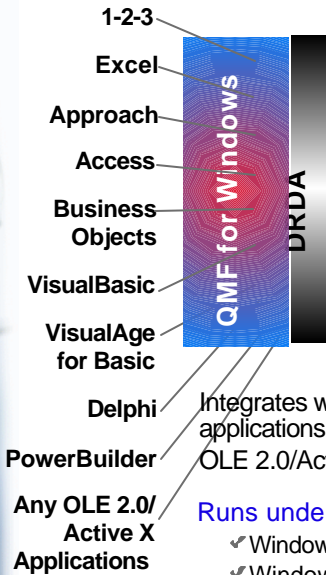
1-2-3
Excel
Approach
Access
Business Objects
VisualBasic
VisualAge for Basic
Delphi
PowerBuilder
Any OLE 2.0/ Active X Applications

QMF for Windows

DRDA

Integrates w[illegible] applications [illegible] OLE 2.0/Ac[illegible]

Runs unde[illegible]
✔Window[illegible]
✔Window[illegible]